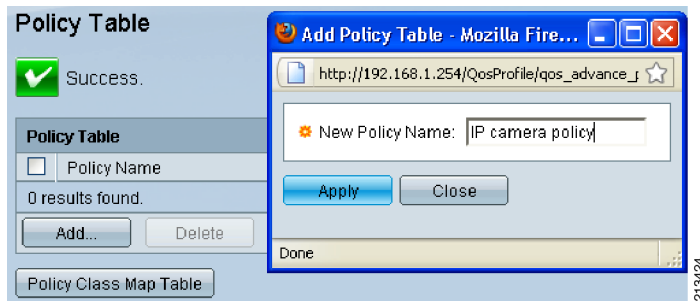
Policy Table

Success.

Policy Table

Policy Name

0 results found.

Add...

Delete

Policy Class Map Table

Add Policy Table - Mozilla Fire...

http://192.168.1.254/QosProfile/qos_advance_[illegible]

New Policy Name: IP camera policy

Apply

Close

Done

213424